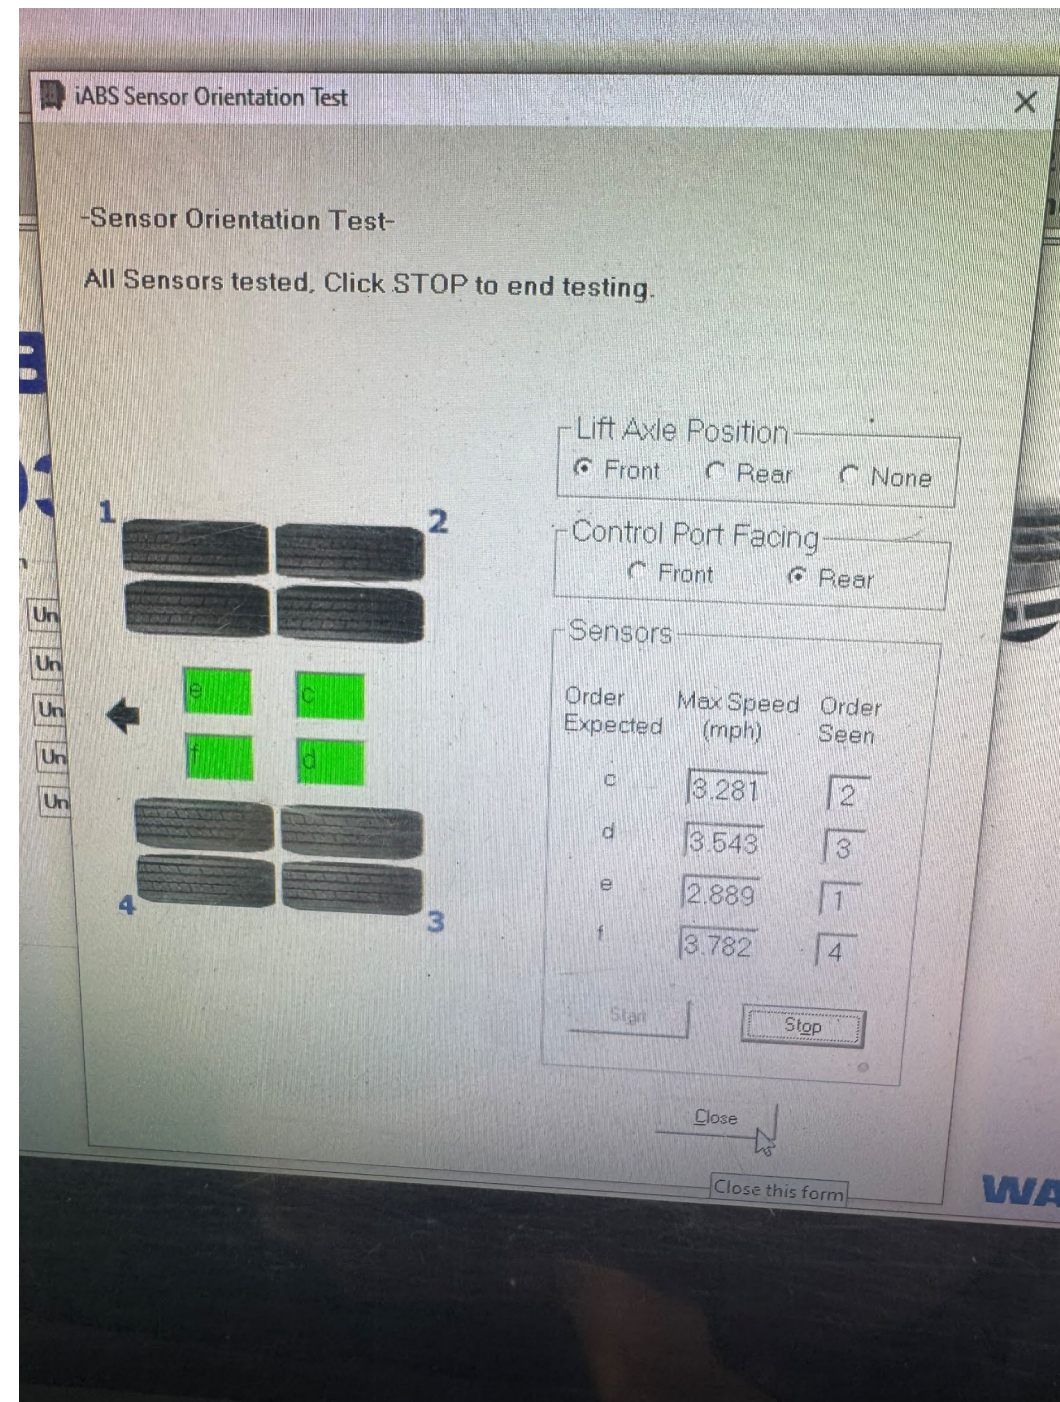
iABS Sensor Orientation Test

-Sensor Orientation Test-

All Sensors tested, Click STOP to end testing.

Lift Axle Position
Front Rear None

Control Port Facing
Front Rear

Sensors

1 2

e c
f d

4 3

Un
Un
Un
Un
Un

| Order Expected | Max Speed (mph) | Order Seen |
|---|---|---|
| c | 3.281 | 2 |
| d | 3.543 | 3 |
| e | 2.889 | 1 |
| f | 3.782 | 4 |

Start Stop

Close

Close this form

WA